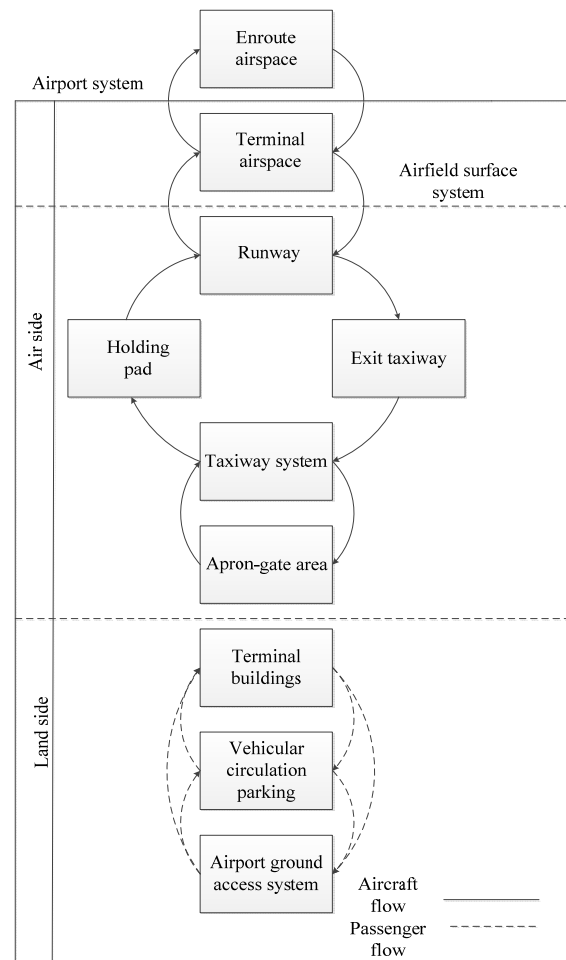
Enroute airspace

Airport system

Terminal airspace

Airfield surface system

Air side

Runway

Holding pad

Exit taxiway

Taxiway system

Apron-gate area

Land side

Terminal buildings

Vehicular circulation parking

Airport ground access system

Aircraft flow

Passenger flow